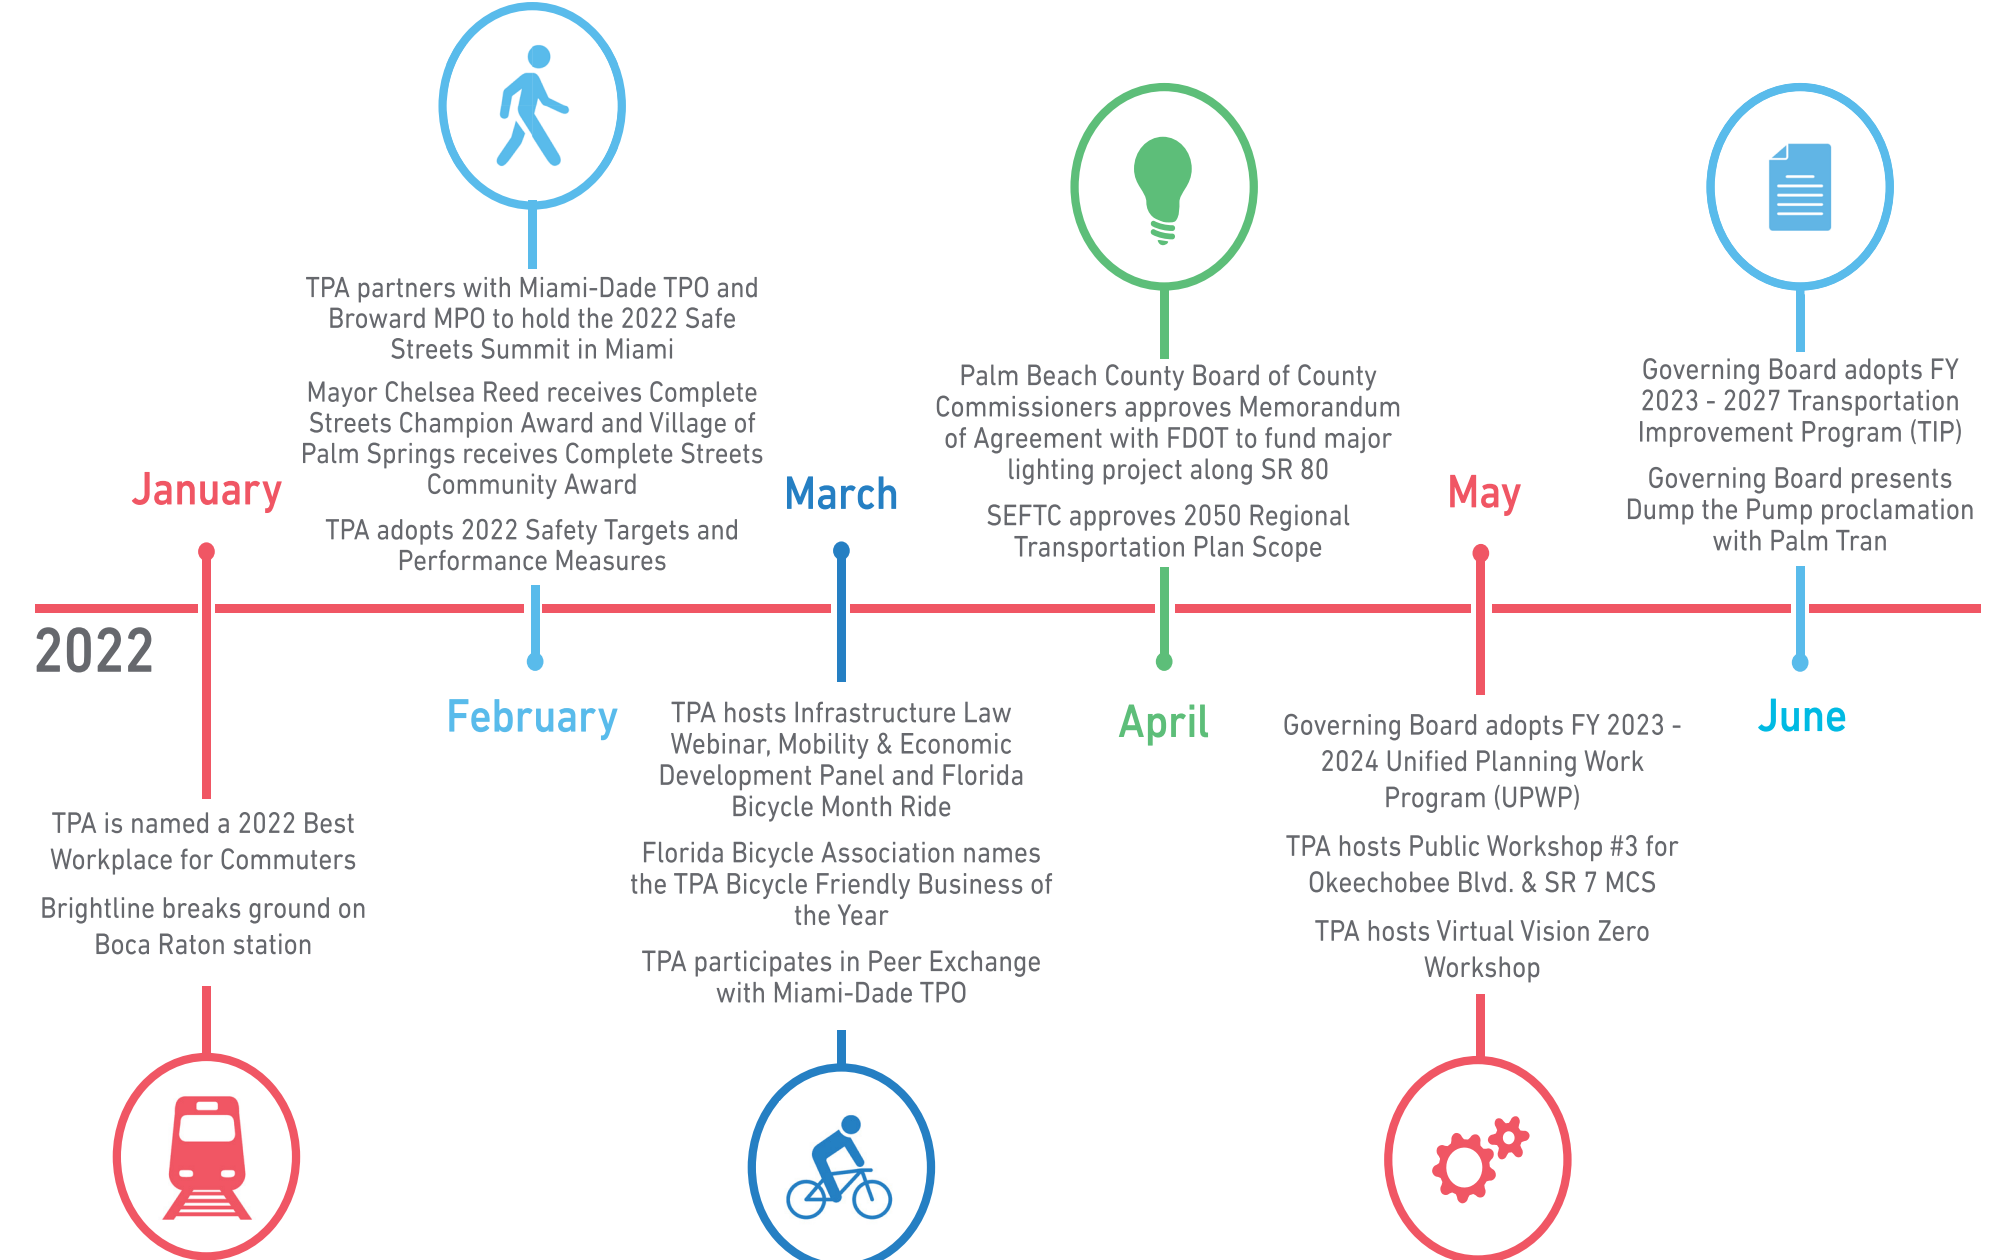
TPA partners with Miami-Dade TPO and Broward MPO to hold the 2022 Safe Streets Summit in Miami

Mayor Chelsea Reed receives Complete Streets Champion Award and Village of Palm Springs receives Complete Streets Community Award

TPA adopts 2022 Safety Targets and Performance Measures

Palm Beach County Board of County Commissioners approves Memorandum of Agreement with FDOT to fund major lighting project along SR 80

SEFTC approves 2050 Regional Transportation Plan Scope

Governing Board adopts FY 2023 - 2027 Transportation Improvement Program (TIP)

Governing Board presents Dump the Pump proclamation with Palm Tran

January

March

May

2022

February

April

June

TPA is named a 2022 Best Workplace for Commuters

Brightline breaks ground on Boca Raton station

TPA hosts Infrastructure Law Webinar, Mobility & Economic Development Panel and Florida Bicycle Month Ride

Florida Bicycle Association names the TPA Bicycle Friendly Business of the Year

TPA participates in Peer Exchange with Miami-Dade TPO

Governing Board adopts FY 2023 - 2024 Unified Planning Work Program (UPWP)

TPA hosts Public Workshop #3 for Okeechobee Blvd. & SR 7 MCS

TPA hosts Virtual Vision Zero Workshop